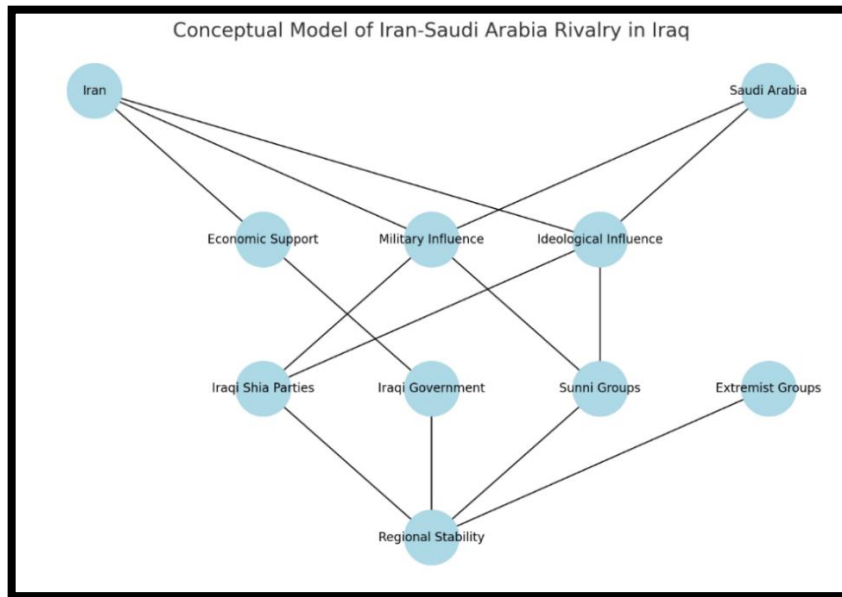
Conceptual Model of Iran-Saudi Arabia Rivalry in Iraq

Iran

Saudi Arabia

Economic Support

Military Influence

Ideological Influence

Iraqi Shia Parties

Iraqi Government

Sunni Groups

Extremist Groups

Regional Stability